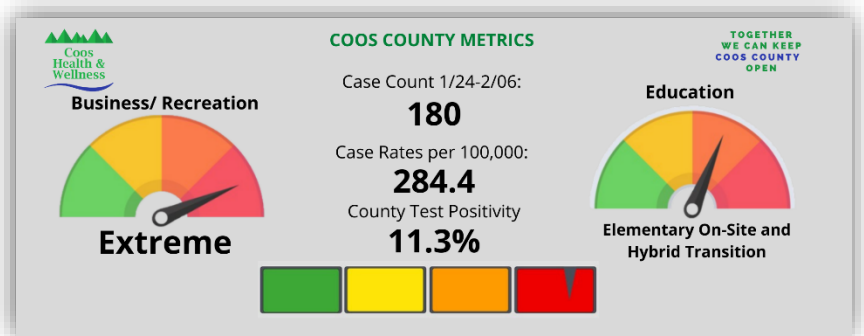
Coos Health & Wellness

COOS COUNTY METRICS

TOGETHER WE CAN KEEP COOS COUNTY OPEN

Business/ Recreation

Extreme

Case Count 1/24-2/06:
180

Case Rates per 100,000:
284.4

County Test Positivity
11.3%

Education

Elementary On-Site and Hybrid Transition